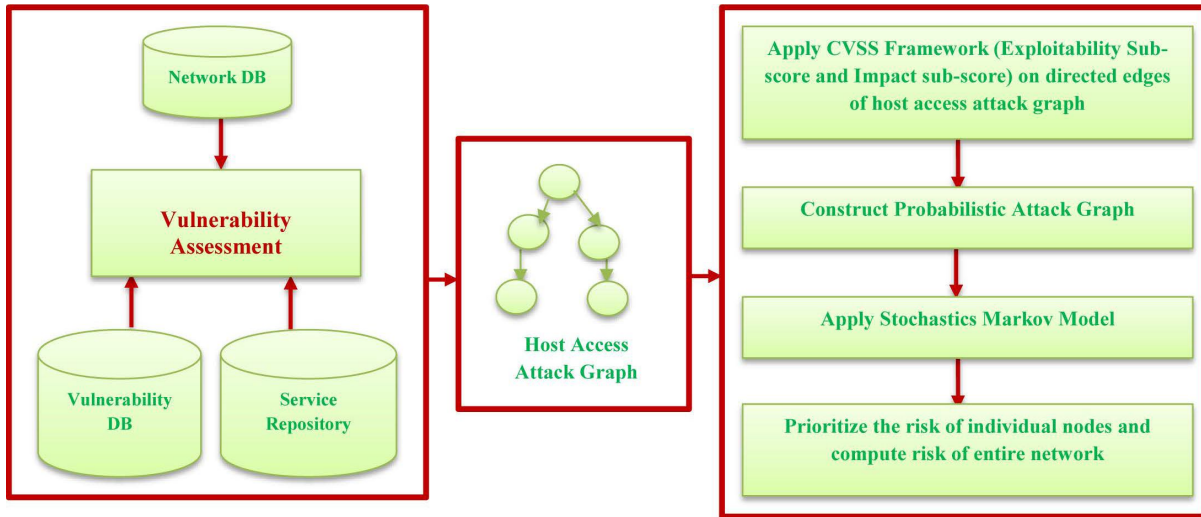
Network DB

Vulnerability Assessment

Vulnerability DB

Service Repository

Host Access Attack Graph

Apply CVSS Framework (Exploitability Subscore and Impact sub-score) on directed edges of host access attack graph

Construct Probabilistic Attack Graph

Apply Stochastics Markov Model

Prioritize the risk of individual nodes and compute risk of entire network